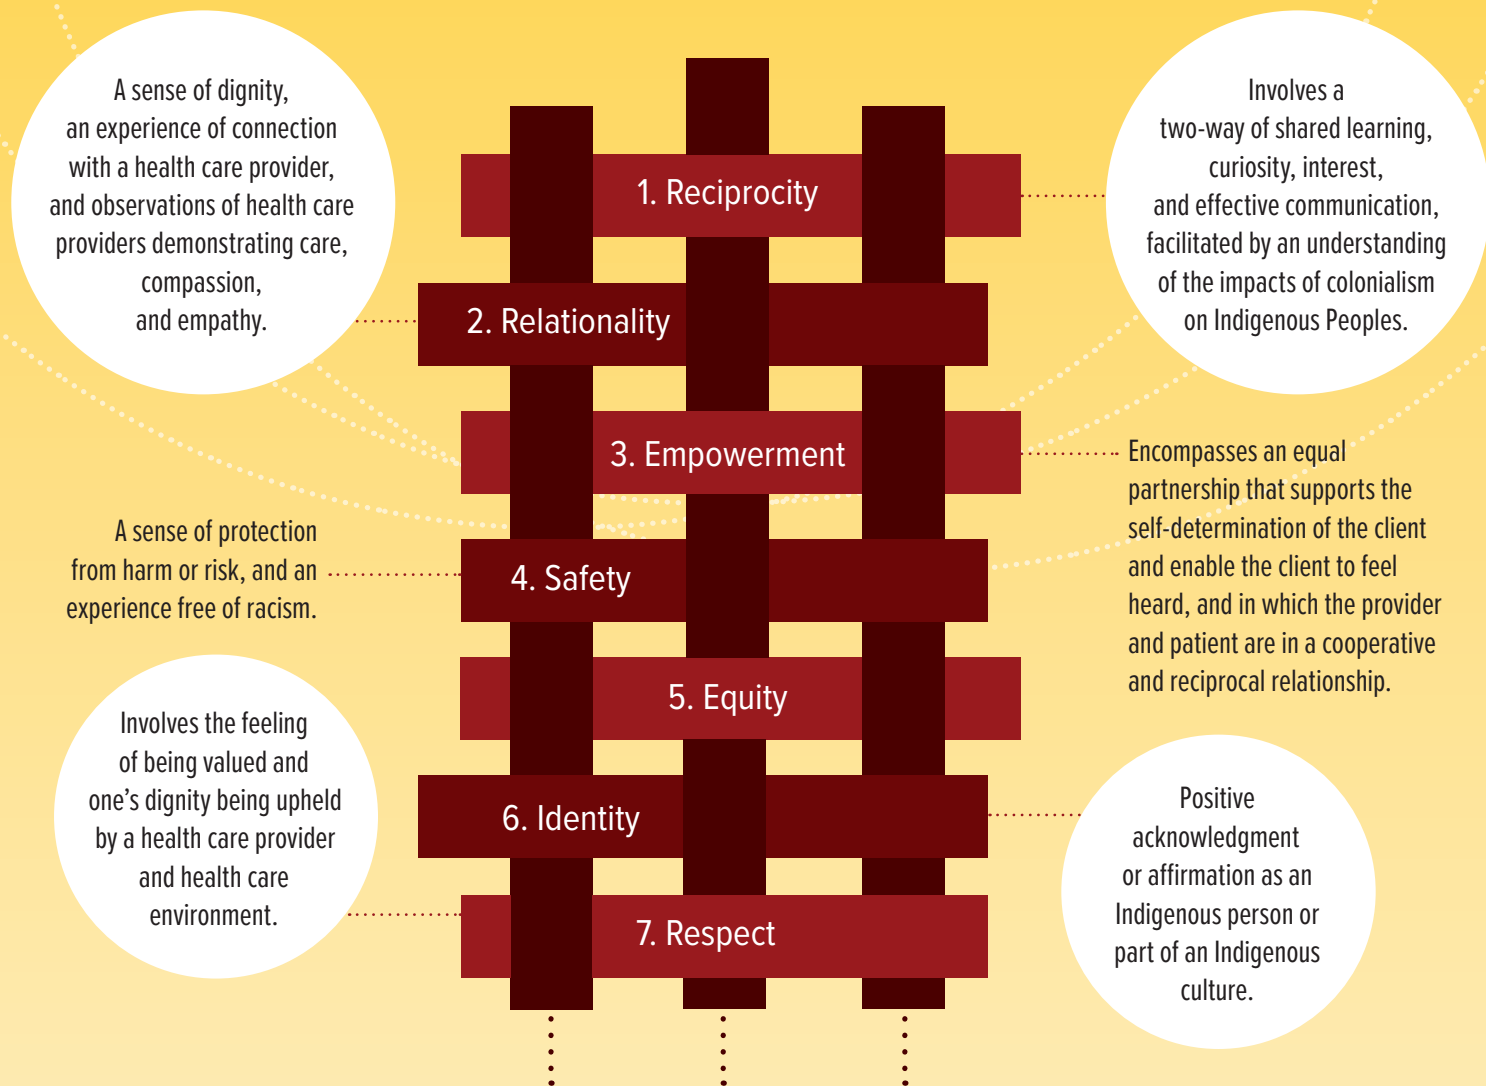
A sense of dignity, an experience of connection with a health care provider, and observations of health care providers demonstrating care, compassion, and empathy.

1. Reciprocity

Involves a two-way of shared learning, curiosity, interest, and effective communication, facilitated by an understanding of the impacts of colonialism on Indigenous Peoples.

2. Relationality

3. Empowerment

Encompasses an equal partnership that supports the self-determination of the client and enable the client to feel heard, and in which the provider and patient are in a cooperative and reciprocal relationship.

A sense of protection from harm or risk, and an experience free of racism.

4. Safety

5. Equity

Involves the feeling of being valued and one's dignity being upheld by a health care provider and health care environment.

6. Identity

Positive acknowledgment or affirmation as an Indigenous person or part of an Indigenous culture.

7. Respect